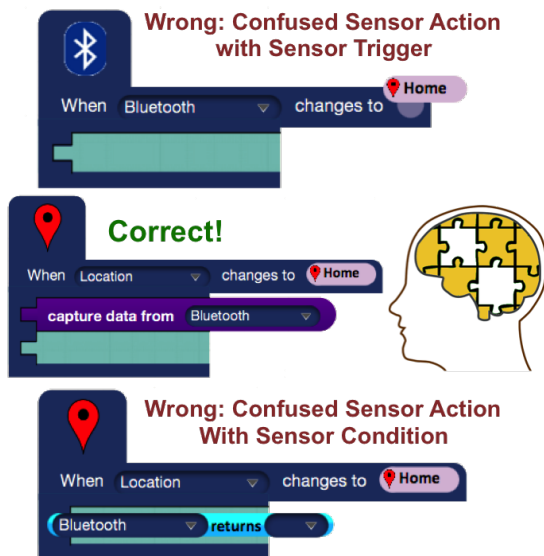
Wrong: Confused Sensor Action with Sensor Trigger

When Bluetooth changes to Home

Correct!

When Location changes to Home

capture data from Bluetooth

Wrong: Confused Sensor Action With Sensor Condition

When Location changes to Home

Bluetooth returns